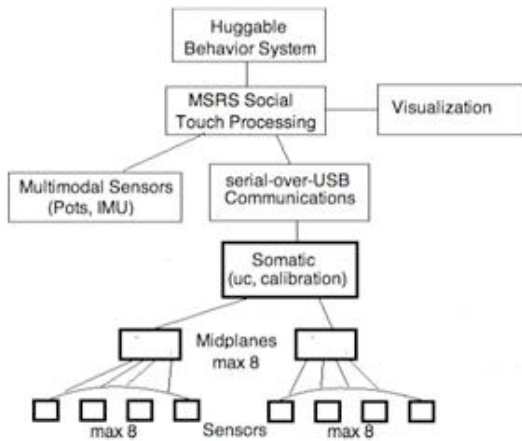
Huggable Behavior System

MSRS Social Touch Processing

Visualization

Multimodal Sensors (Pots, IMU)

serial-over-USB Communications

Somatic (uc, calibration)

Midplanes max 8

max 8

Sensors

max 8